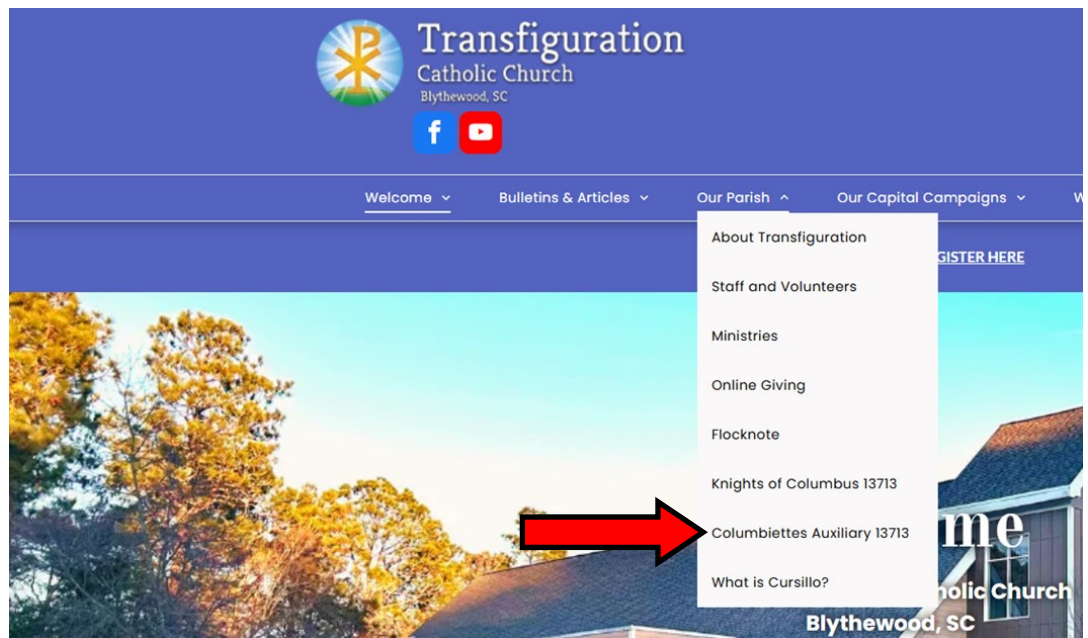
Transfiguration
Catholic Church
Blythewood, SC

f

Welcome
Bulletins & Articles
Our Parish
Our Capital Campaigns
W

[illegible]GISTER HERE

About Transfiguration
Staff and Volunteers
Ministries
Online Giving
Flocknote
Knights of Columbus 13713
Columbiettes Auxiliary 13713
What is Cursillo?

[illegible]me
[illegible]holic Church
Blythewood, SC